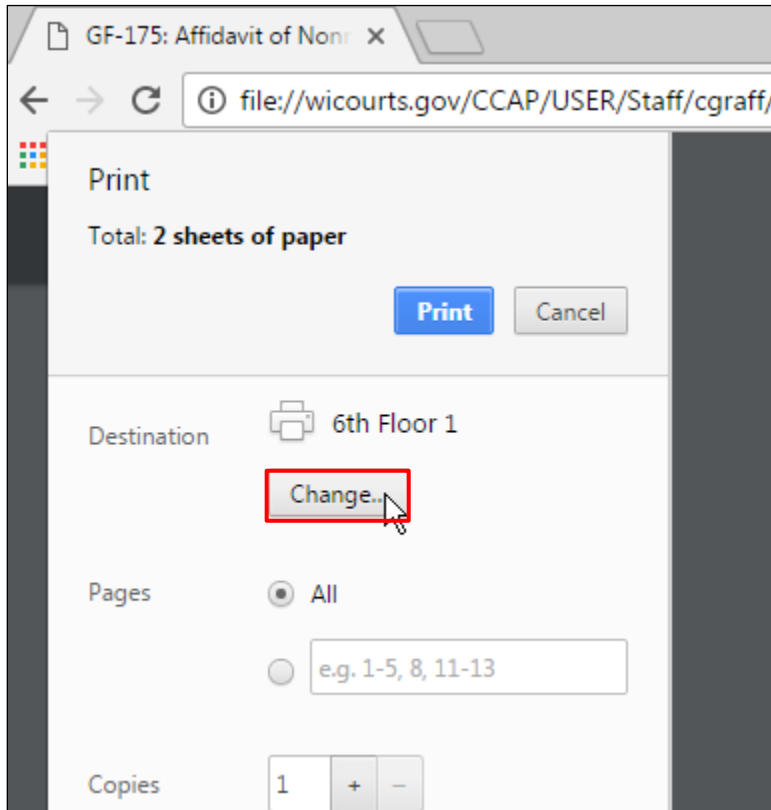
GF-175: Affidavit of Non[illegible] ×

file://wicourts.gov/CCAP/USER/Staff/cgraff/

Print

Total: **2 sheets of paper**

Print Cancel

Destination 6th Floor 1

Change...

Pages All

e.g. 1-5, 8, 11-13

Copies 1 + −